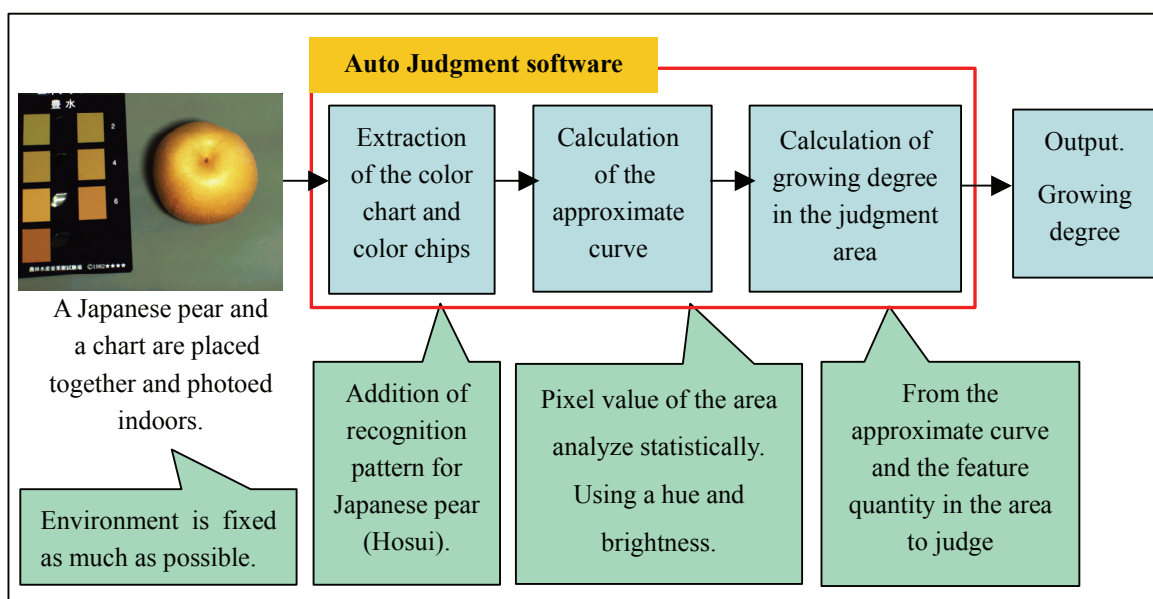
Auto Judgment software

豊水

2

4

6

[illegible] ©1982 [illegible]

Extraction of the color chart and color chips

Calculation of the approximate curve

Calculation of growing degree in the judgment area

Output. Growing degree

A Japanese pear and a chart are placed together and photoed indoors.

Addition of recognition pattern for Japanese pear (Hosui).

Pixel value of the area analyze statistically. Using a hue and brightness.

From the approximate curve and the feature quantity in the area to judge

Environment is fixed as much as possible.